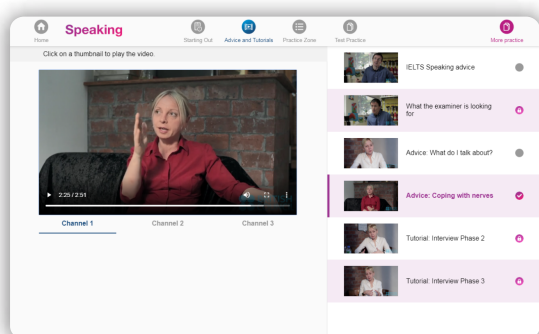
Home

Speaking

Starting Out

Advice and Tutorials

Practice Zone

Test Practice

More practice

Click on a thumbnail to play the video.

2:25 / 2:51

Channel 1

Channel 2

Channel 3

IELTS Speaking advice

What the examiner is looking for

Advice: What do I talk about?

Advice: Coping with nerves

Tutorial: Interview Phase 2

Tutorial: Interview Phase 3